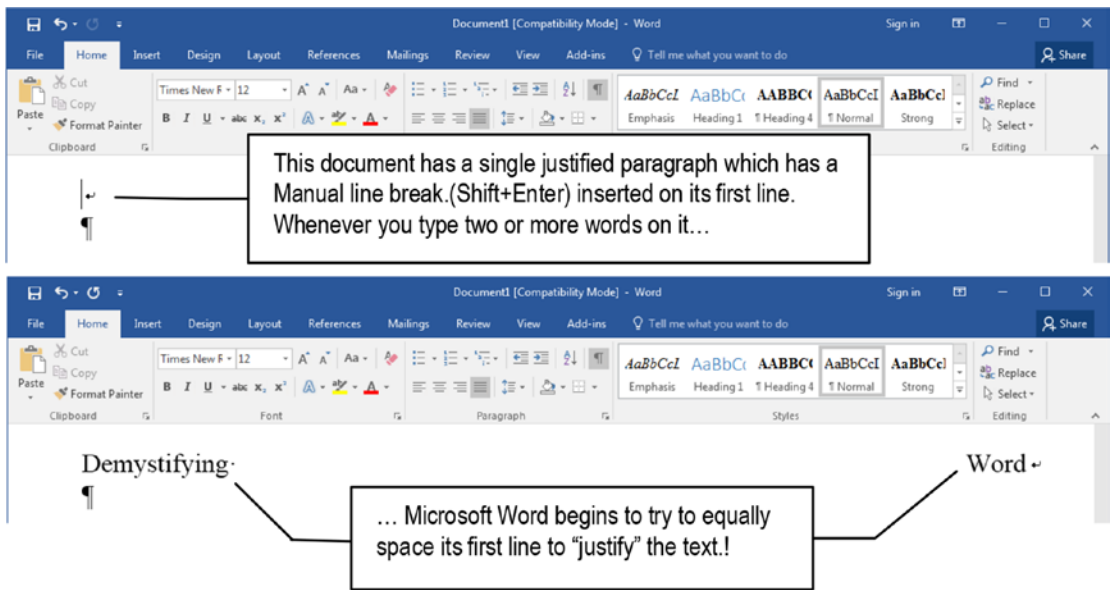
Document1 [Compatibility Mode] - Word

Sign in

File Home Insert Design Layout References Mailings Review View Add-ins Tell me what you want to do

Share

Cut
Copy
Paste
Format Painter
Clipboard

Times New R 12

B I U abc $x_2$ $x^2$ A

AaBbCcI Emphasis
AaBbC Heading 1
AABBC ¶ Heading 4
AaBbCcI ¶ Normal
AaBbCcI Strong

Find
Replace
Select
Editing

This document has a single justified paragraph which has a Manual line break.(Shift+Enter) inserted on its first line. Whenever you type two or more words on it…

↵
¶

Document1 [Compatibility Mode] - Word

Sign in

File Home Insert Design Layout References Mailings Review View Add-ins Tell me what you want to do

Share

Cut
Copy
Paste
Format Painter
Clipboard

Times New R 12

B I U abc $x_2$ $x^2$ A

Font

Paragraph

AaBbCcI Emphasis
AaBbC Heading 1
AABBC ¶ Heading 4
AaBbCcI ¶ Normal
AaBbCcI Strong

Styles

Find
Replace
Select
Editing

Demystifying · Word ↵
¶

… Microsoft Word begins to try to equally space its first line to “justify” the text.!